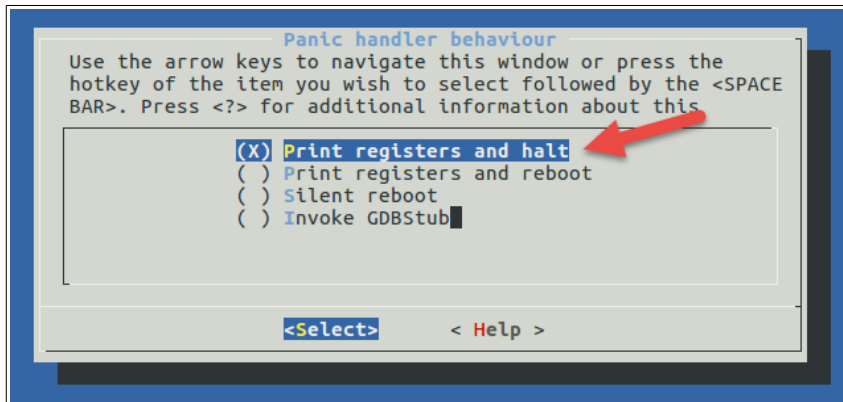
Panic handler behaviour

Use the arrow keys to navigate this window or press the hotkey of the item you wish to select followed by the <SPACE BAR>. Press <?> for additional information about this

(X) Print registers and halt
( ) Print registers and reboot
( ) Silent reboot
( ) Invoke GDBStub

<Select> < Help >